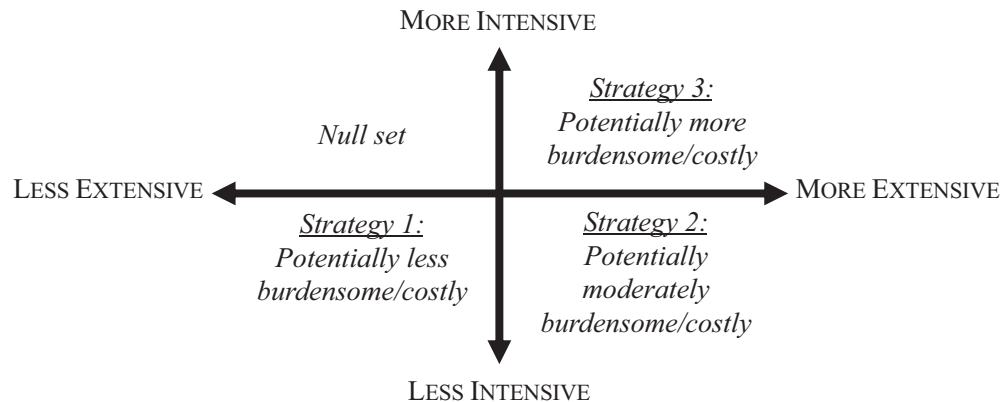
MORE INTENSIVE

Null set

Strategy 3: Potentially more burdensome/costly

LESS EXTENSIVE

MORE EXTENSIVE

Strategy 1: Potentially less burdensome/costly

Strategy 2: Potentially moderately burdensome/costly

LESS INTENSIVE